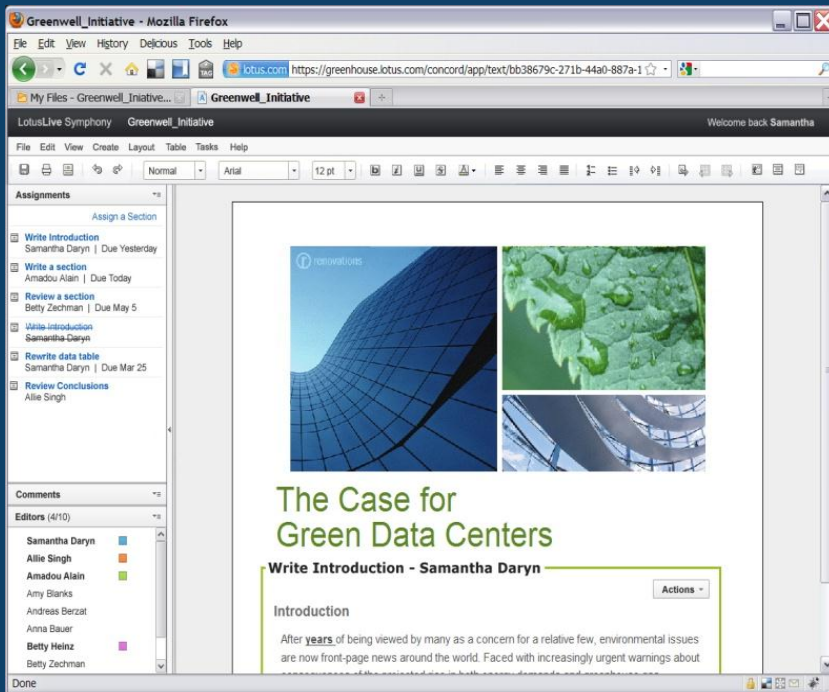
Greenwell_Initiative - Mozilla Firefox

File Edit View History Delicious Tools Help

lotus.com https://greenhouse.lotus.com/concord/app/text/bb38679c-271b-44a0-887a-1

My Files - Greenwell_Iniative... Greenwell_Initiative

LotusLive Symphony Greenwell_Initiative Welcome back Samantha

File Edit View Create Layout Table Tasks Help

Normal Arial 12 pt

Assignments

Assign a Section

Write Introduction
Samantha Daryn | Due Yesterday

Write a section
Amadou Alain | Due Today

Review a section
Betty Zechman | Due May 5

Write Introduction
Samantha Daryn

Rewrite data table
Samantha Daryn | Due Mar 25

Review Conclusions
Allie Singh

Comments

Editors (4/10)

Samantha Daryn
Allie Singh
Amadou Alain
Amy Blanks
Andreas Berzat
Anna Bauer
Betty Heinz
Betty Zechman

renovations

The Case for Green Data Centers

Write Introduction - Samantha Daryn

Actions

Introduction

After years of being viewed by many as a concern for a relative few, environmental issues are now front-page news around the world. Faced with increasingly urgent warnings about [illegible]

Done